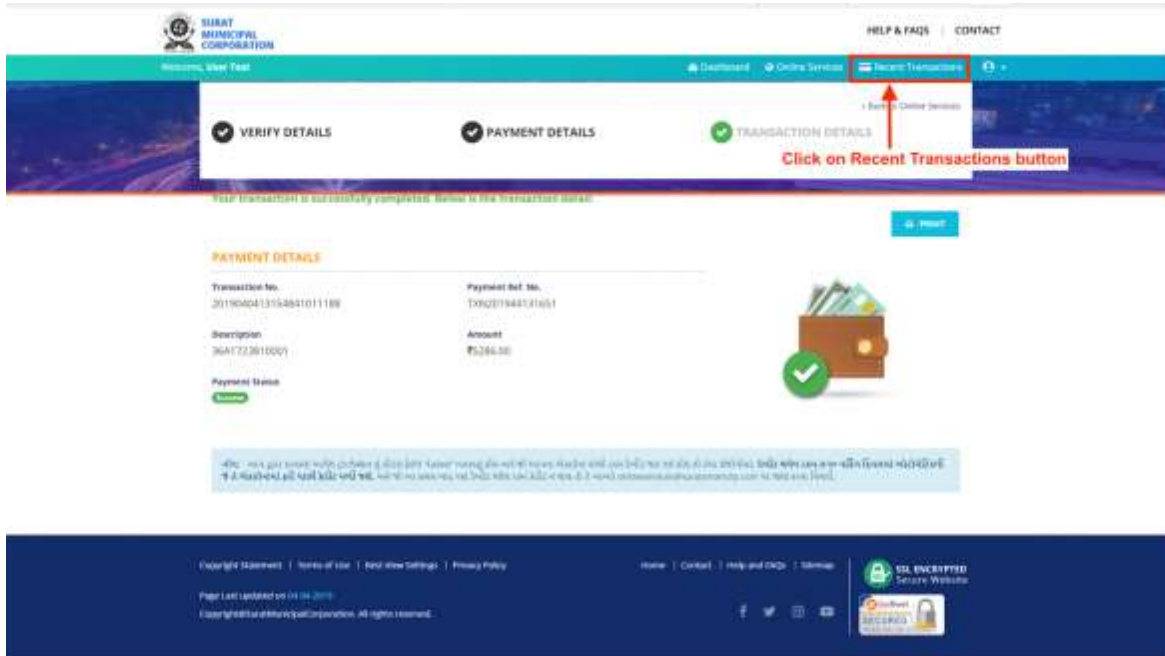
SURAT MUNICIPAL CORPORATION

HELP & FAQS | CONTACT

Welcome, User Test

Dashboard | Online Services | Recent Transactions

< Back to Online Services

VERIFY DETAILS

PAYMENT DETAILS

TRANSACTION DETAILS

Click on Recent Transactions button

Your transaction is successfully completed. Below is the transaction detail.

PRINT

PAYMENT DETAILS

Transaction No.
2019040413154841011188

Payment Ref. No.
TXN2019441131651

Description
36A1723810001

Amount
₹5286.00

Payment Status
Success

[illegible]

Copyright Statement | Terms of Use | Best View Settings | Privacy Policy

Home | Contact | Help and FAQs | Sitemap

Page Last updated on 04-04-2019

Copyright@SuratMunicipalCorporation. All rights reserved.

SSL ENCRYPTED Secure Website

SECURED